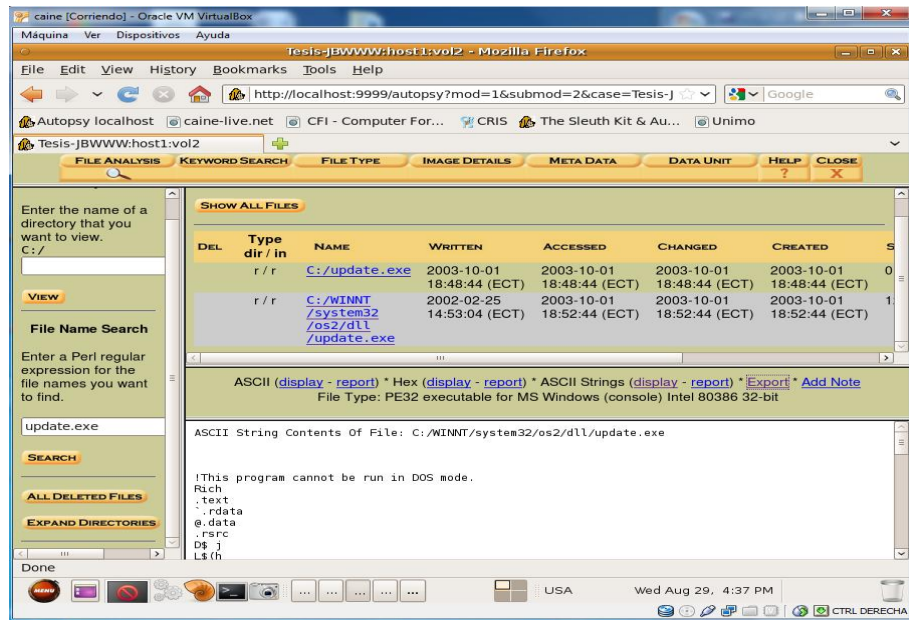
caine [Corriendo] - Oracle VM VirtualBox
Máquina Ver Dispositivos Ayuda
Tesis-JBWWW:host1:vol2 - Mozilla Firefox
File Edit View History Bookmarks Tools Help
http://localhost:9999/autopsy?mod=1&submod=2&case=Tesis-J
Google
Autopsy localhost caine-live.net CFI - Computer For... CRIS The Sleuth Kit & Au... Unimo
Tesis-JBWWW:host1:vol2
FILE ANALYSIS KEYWORD SEARCH FILE TYPE IMAGE DETAILS META DATA DATA UNIT HELP CLOSE
?
X

Enter the name of a directory that you want to view.
C:/
VIEW
File Name Search
Enter a Perl regular expression for the file names you want to find.
update.exe
SEARCH
ALL DELETED FILES
EXPAND DIRECTORIES

SHOW ALL FILES

| DEL | Type dir / in | NAME | WRITTEN | ACCESSED | CHANGED | CREATED | S |
|---|---|---|---|---|---|---|---|
| | r / r | C:/update.exe | 2003-10-01 18:48:44 (ECT) | 2003-10-01 18:48:44 (ECT) | 2003-10-01 18:48:44 (ECT) | 2003-10-01 18:48:44 (ECT) | 0 |
| | r / r | C:/WINNT/system32/os2/dll/update.exe | 2002-02-25 14:53:04 (ECT) | 2003-10-01 18:52:44 (ECT) | 2003-10-01 18:52:44 (ECT) | 2003-10-01 18:52:44 (ECT) | 1 |

ASCII (display - report) * Hex (display - report) * ASCII Strings (display - report) * Export * Add Note
File Type: PE32 executable for MS Windows (console) Intel 80386 32-bit

ASCII String Contents Of File: C:/WINNT/system32/os2/dll/update.exe

!This program cannot be run in DOS mode.
Rich
.text
`.rdata
@.data
.rsrc
D$ j
L$(h
Done
USA
Wed Aug 29, 4:37 PM
CTRL DERECHA